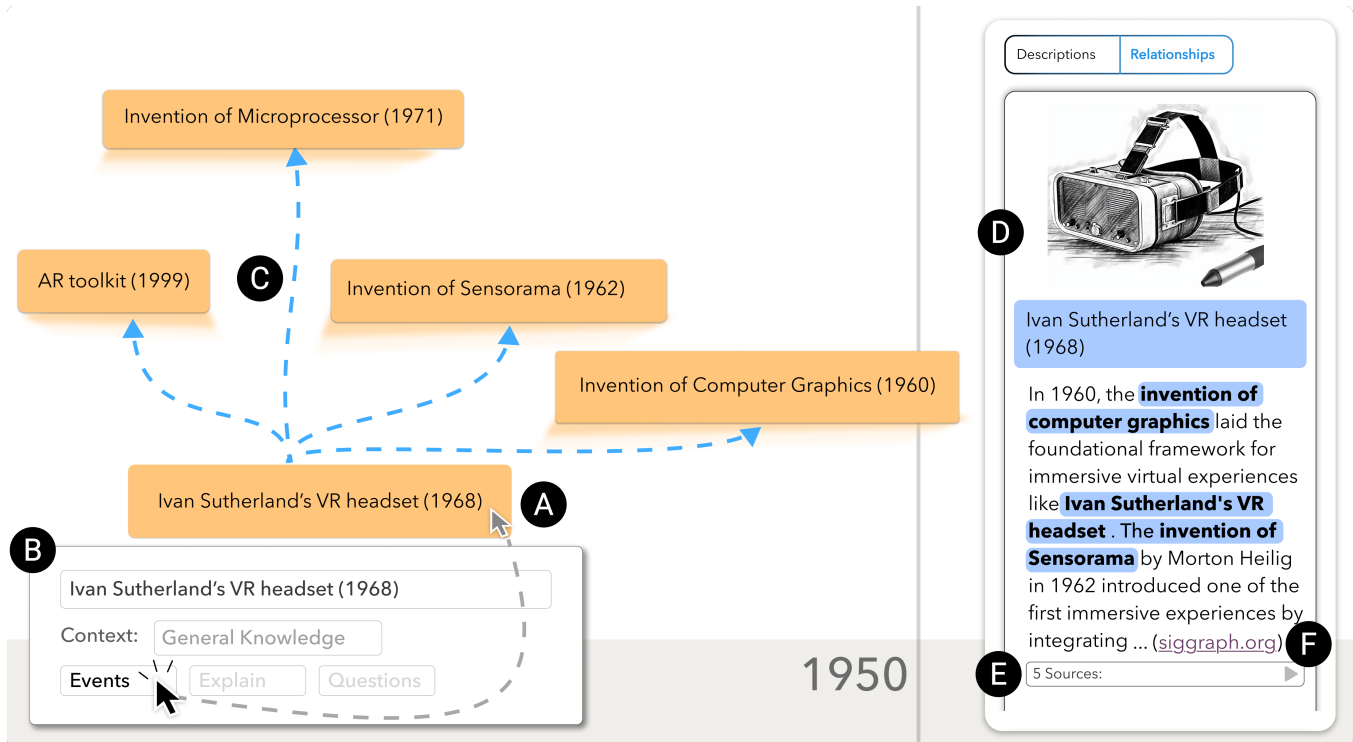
Invention of Microprocessor (1971)

AR toolkit (1999)

C

Invention of Sensorama (1962)

Invention of Computer Graphics (1960)

Ivan Sutherland's VR headset (1968)

A

B

Ivan Sutherland's VR headset (1968)

Context: General Knowledge

Events Explain Questions

1950

Descriptions Relationships

D

Ivan Sutherland's VR headset (1968)

In 1960, the **invention of computer graphics** laid the foundational framework for immersive virtual experiences like **Ivan Sutherland's VR headset** . The **invention of Sensorama** by Morton Heilig in 1962 introduced one of the first immersive experiences by integrating ... (siggraph.org)

F

E

5 Sources: